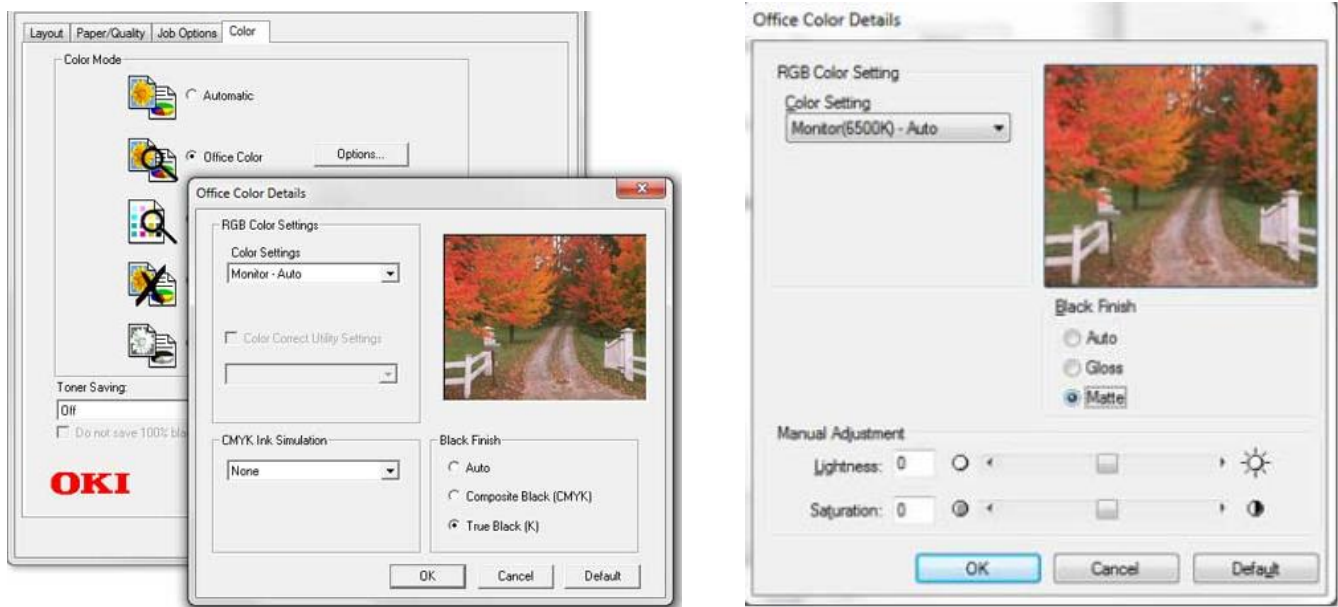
Layout | Paper/Quality | Job Options | Color

Color Mode

Automatic

Office Color

Options...

Toner Saving:

Off

Do not save 100% bla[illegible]

OKI

Office Color Details

RGB Color Settings

Color Settings

Monitor - Auto

Color Correct Utility Settings

CMYK Ink Simulation

None

Black Finish

Auto

Composite Black (CMYK)

True Black (K)

OK

Cancel

Default

Office Color Details

RGB Color Setting

Color Setting

Monitor(6500K) - Auto

Black Finish

Auto

Gloss

Matte

Manual Adjustment

Lightness: 0

Saturation: 0

OK

Cancel

Default